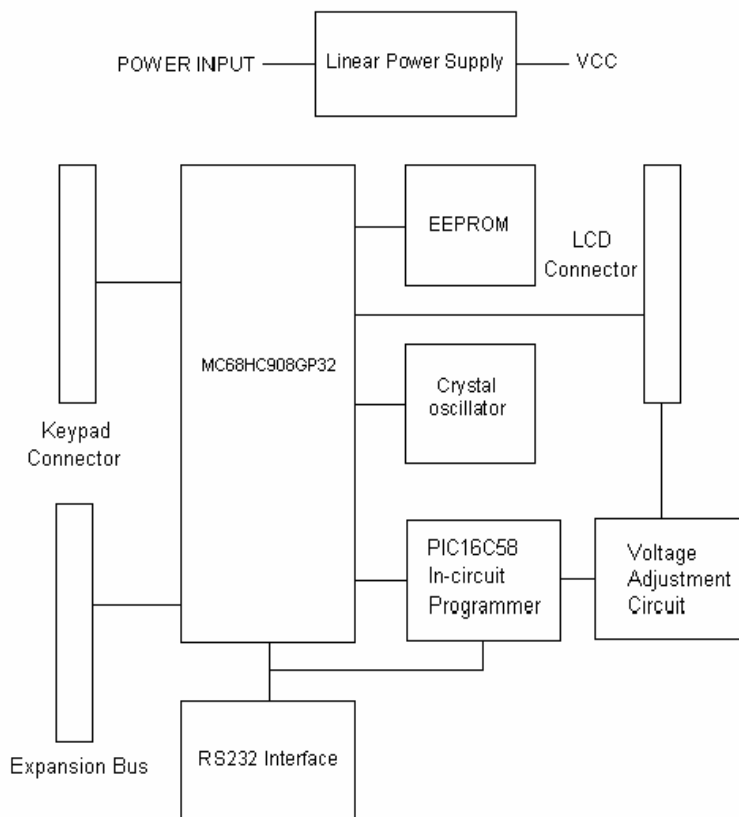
POWER INPUT

Linear Power Supply

VCC

EEPROM

LCD Connector

MC68HC908GP32

Crystal oscillator

Keypad Connector

PIC16C58 In-circuit Programmer

Voltage Adjustment Circuit

Expansion Bus

RS232 Interface